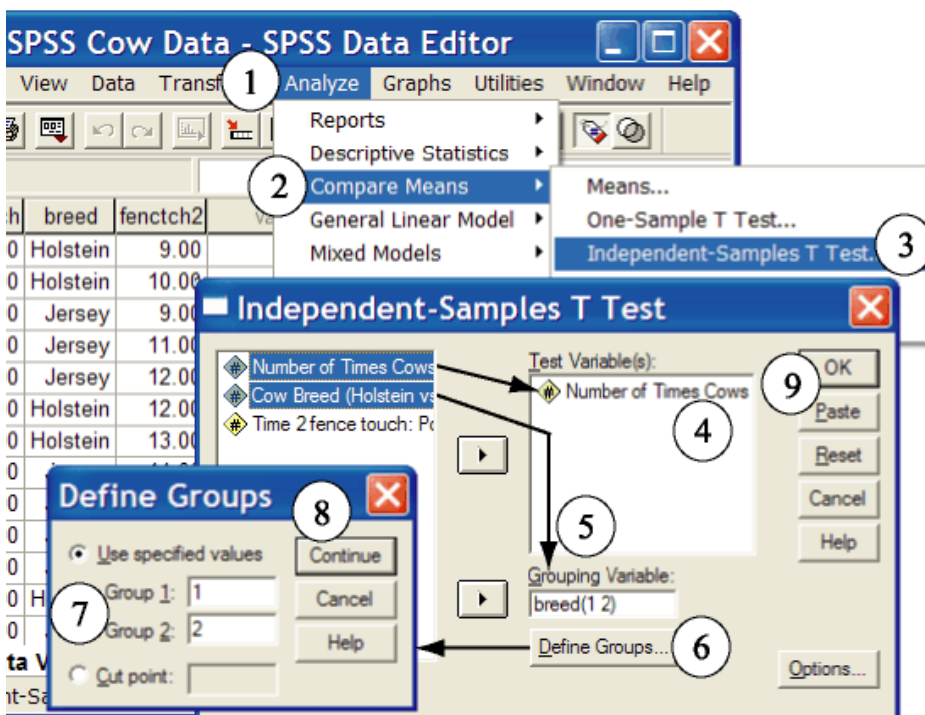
SPSS Cow Data - SPSS Data Editor

View Data Transf 1 Analyze Graphs Utilities Window Help

Reports
Descriptive Statistics
2 Compare Means
General Linear Model
Mixed Models

Means...
One-Sample T Test...
Independent-Samples T Test... 3

| ch | breed | fenctch2 | va |
|---|---|---|---|
| 0 | Holstein | 9.00 | |
| 0 | Holstein | 10.00 | |
| 0 | Jersey | 9.00 | |
| 0 | Jersey | 11.00 | |
| 0 | Jersey | 12.00 | |
| 0 | Holstein | 12.00 | |
| 0 | Holstein | 13.00 | |
| 0 | | | |
| 0 | | | |
| 0 | | | |
| 0 | | | |
| 0 | H | | |
| 0 | | | |

ta V
nt-Sa

Independent-Samples T Test

Number of Times Cows
Cow Breed (Holstein vs
Time 2 fence touch: Po

Test Variable(s):
Number of Times Cows
4
5
Grouping Variable:
breed(1 2)
Define Groups... 6

9 OK
Paste
Reset
Cancel
Help
Options...

Define Groups
8
Use specified values
Group 1: 1
Group 2: 2
7
Cut point:
Continue
Cancel
Help